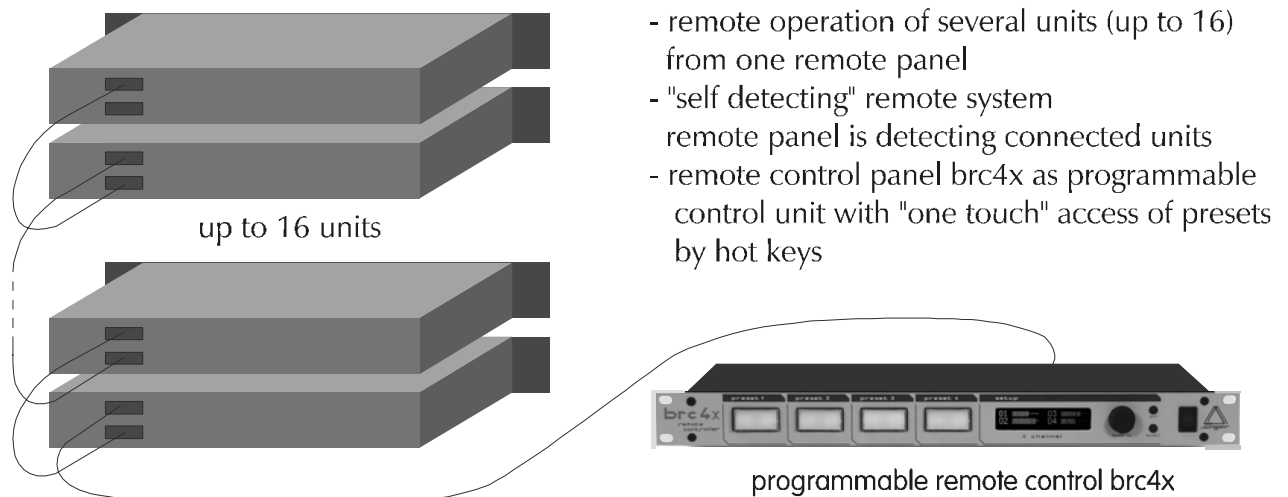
- remote operation of several units (up to 16) from one remote panel
- "self detecting" remote system remote panel is detecting connected units
- remote control panel brc4x as programmable control unit with "one touch" access of presets by hot keys

up to 16 units

brc4x
remote controller
preset 1
preset 2
preset 3
preset 4
setup
01
02
03
04
4 channel

programmable remote control brc4x